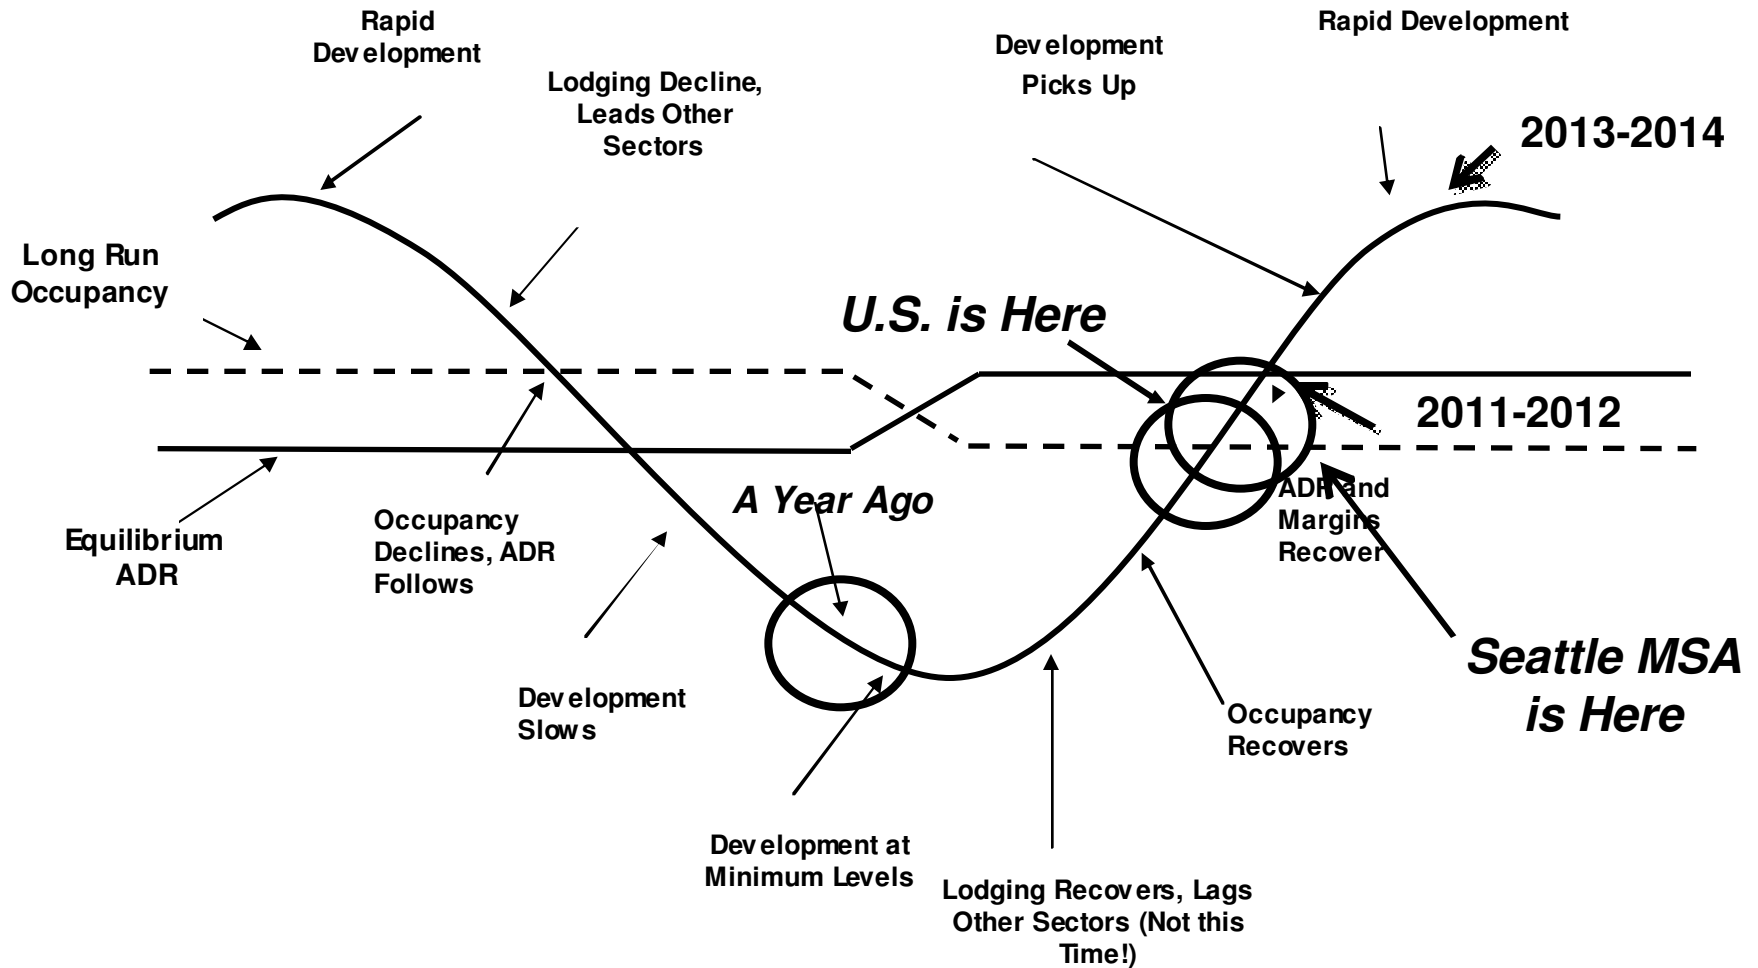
Rapid Development

Lodging Decline, Leads Other Sectors

Development Picks Up

Rapid Development

2013-2014

Long Run Occupancy

U.S. is Here

2011-2012

Equilibrium ADR

Occupancy Declines, ADR Follows

A Year Ago

ADR and Margins Recover

Seattle MSA is Here

Development Slows

Occupancy Recovers

Development at Minimum Levels

Lodging Recovers, Lags Other Sectors (Not this Time!)